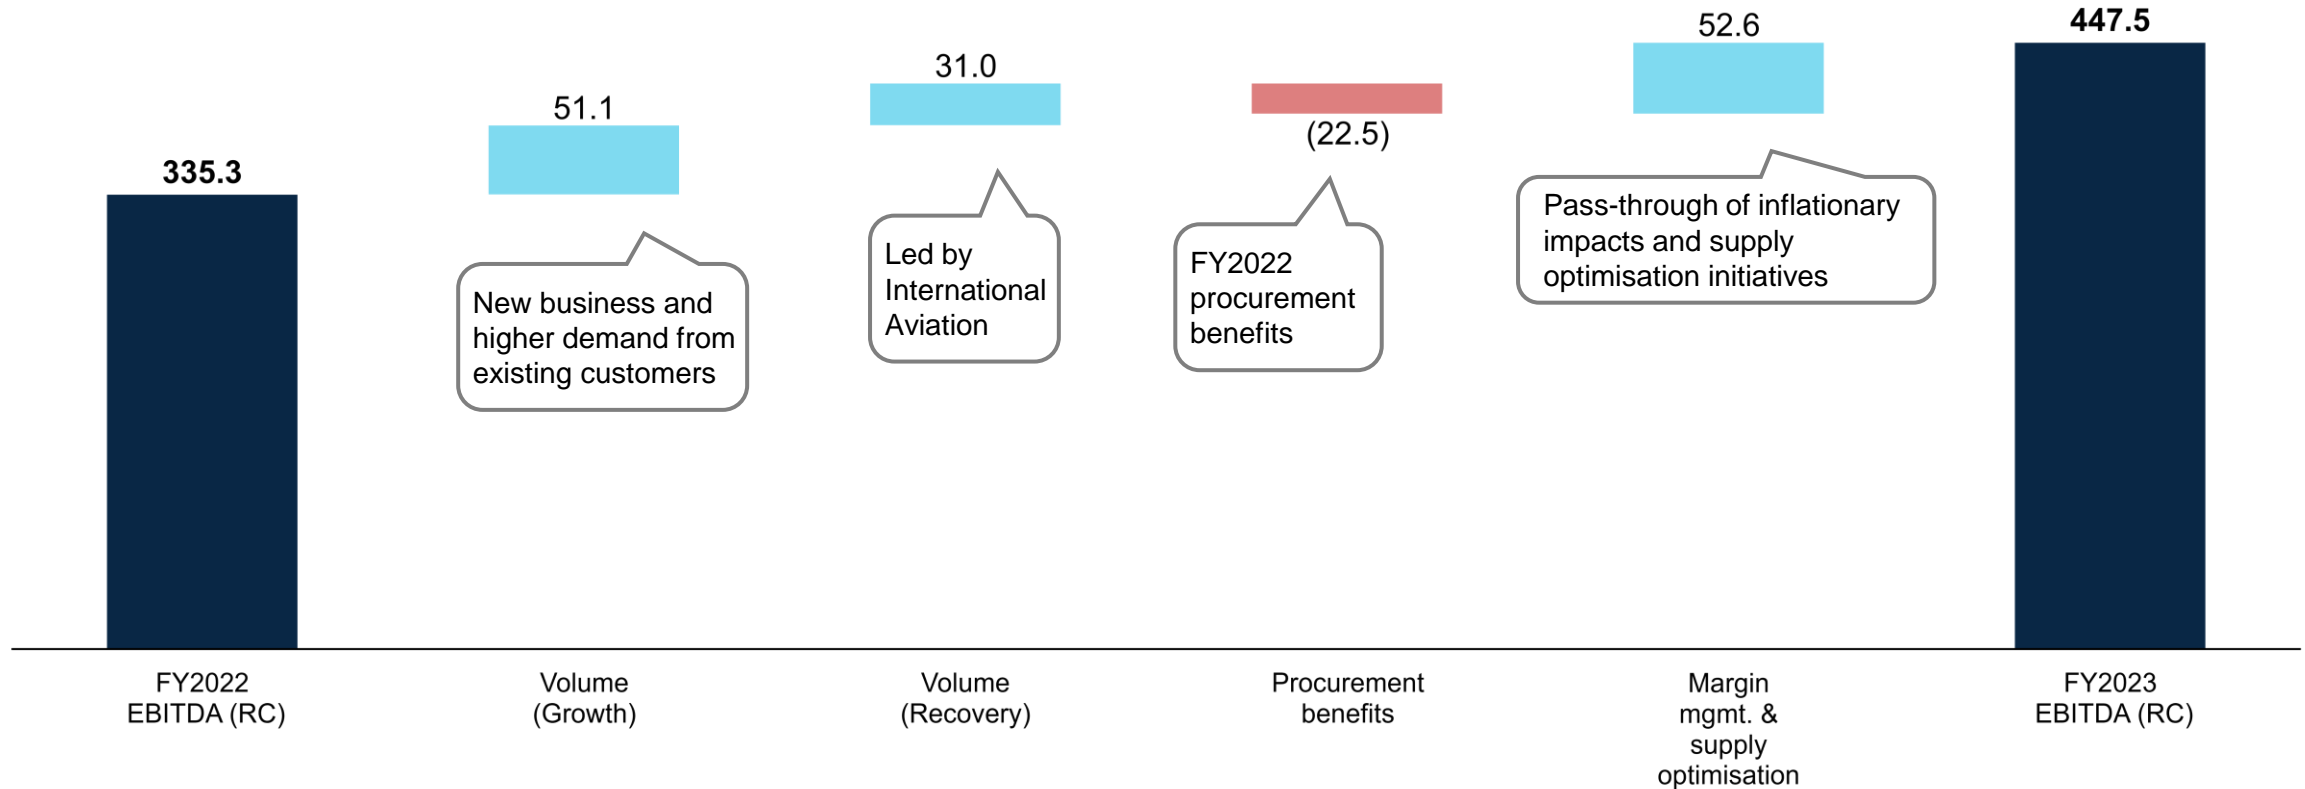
335.3

51.1

31.0

(22.5)

52.6

447.5

New business and higher demand from existing customers

Led by International Aviation

FY2022 procurement benefits

Pass-through of inflationary impacts and supply optimisation initiatives

FY2022 EBITDA (RC)

Volume (Growth)

Volume (Recovery)

Procurement benefits

Margin mgmt. & supply optimisation

FY2023 EBITDA (RC)